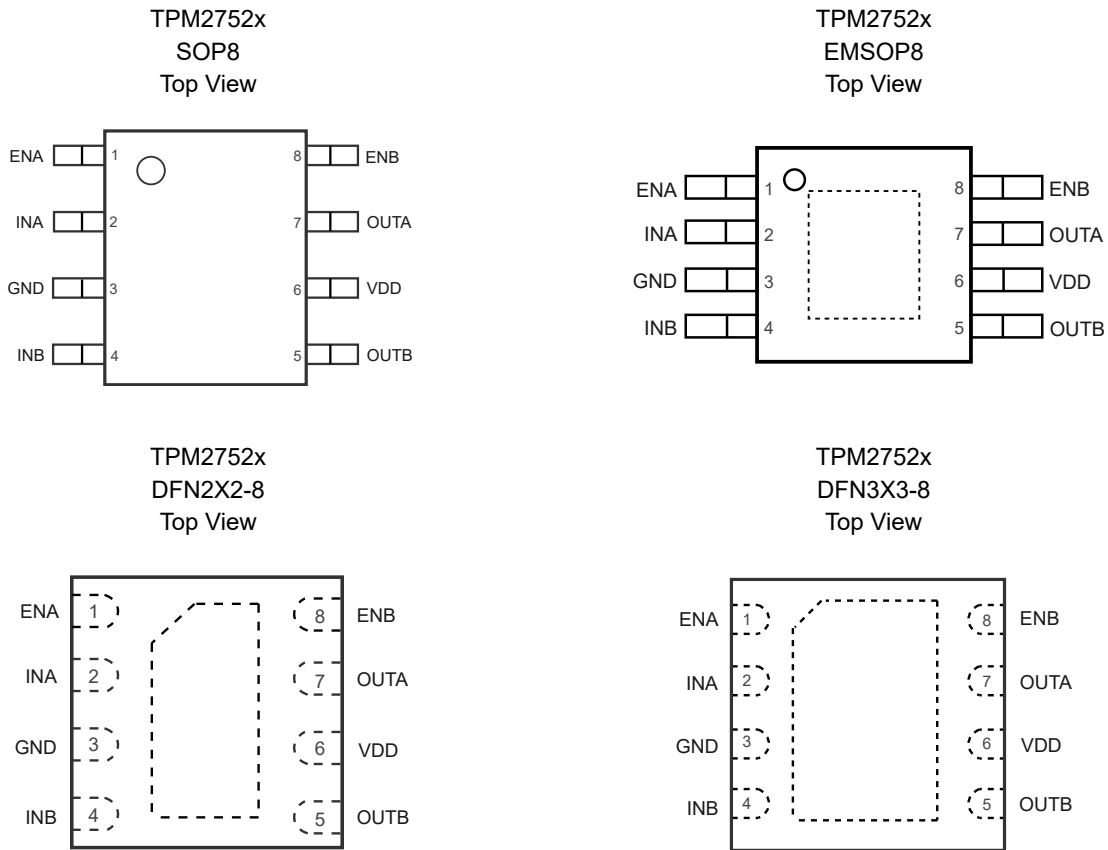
TPM2752x
SOP8
Top View

ENA 1
INA 2
GND 3
INB 4
8 ENB
7 OUTA
6 VDD
5 OUTB

TPM2752x
EMSOP8
Top View

ENA 1
INA 2
GND 3
INB 4
8 ENB
7 OUTA
6 VDD
5 OUTB

TPM2752x
DFN2X2-8
Top View

ENA 1
INA 2
GND 3
INB 4
8 ENB
7 OUTA
6 VDD
5 OUTB

TPM2752x
DFN3X3-8
Top View

ENA 1
INA 2
GND 3
INB 4
8 ENB
7 OUTA
6 VDD
5 OUTB